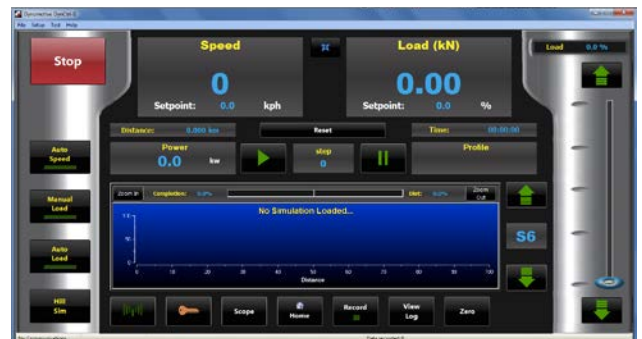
Dynometrics DynCon 5
File Setup Tool Help

Stop

Speed
0
Setpoint: 0.0 kph

Load (kN)
0.00
Setpoint: 0.0 %

Load 0.0 %

Distance: 0.000 km
Reset
Time: 00:00:00

Auto Speed

Power
0.0 kw

step
0

Profile

Manual Load

Zoom In
Completion: 0.0%
Dist: 0.0%
Zoom Out

No Simulation Loaded...

Auto Load

S6

Distance

Hill Sim

Scope
Home
Record
View Log
Zero

No Communications
Data acquired: 0